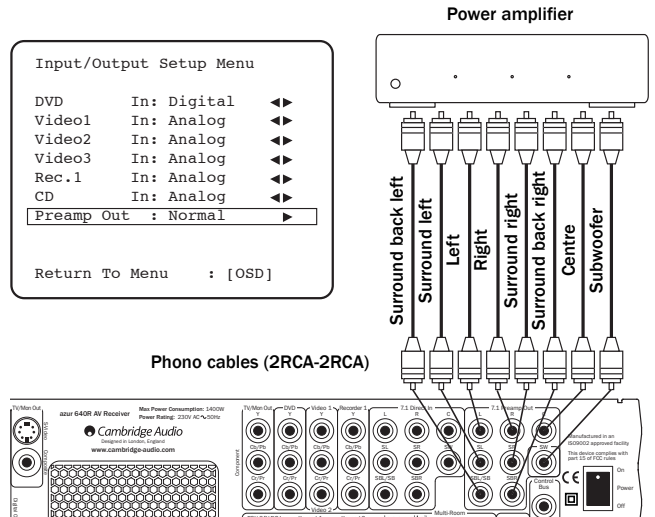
Power amplifier

Input/Output Setup Menu

DVD In: Digital ◀▶
Video1 In: Analog ◀▶
Video2 In: Analog ◀▶
Video3 In: Analog ◀▶
Rec.1 In: Analog ◀▶
CD In: Analog ◀▶
Preamp Out : Normal ▶

Return To Menu : [OSD]

Surround back left
Surround left
Left
Right
Surround right
Surround back right
Centre
Subwoofer

Phono cables (2RCA-2RCA)

TV/Mon Out
S-Video
Composite
azur 640R AV Receiver
Max Power Consumption: 1400W
Power Rating: 230V AC 50Hz
Cambridge Audio
Designed in London, England
www.cambridge-audio.com
TV/Mon Out
DVD
Video 1
Recorder 1
7.1 Direct In
7.1 Preamp Out
Y
Cb/Pb
Cr/Pr
Component
L
R
C
SL
SR
SBL/SB
SBR
Sub
Video 2
Multi-Room
Control Bus
Manufactured in an ISO9002 approved facility
This device complies with part 15 of FCC rules
CE
On
Power
Off